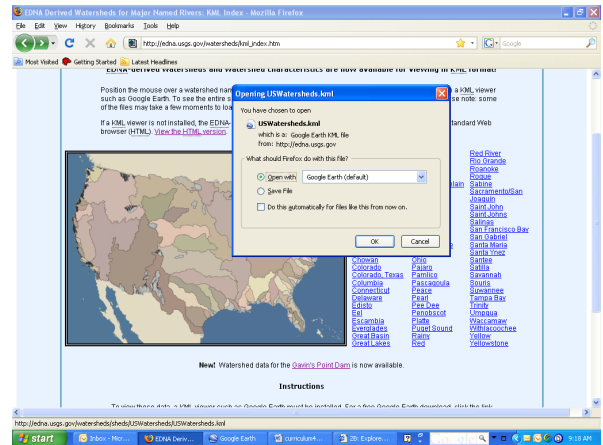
EDNA Derived Watersheds for Major Named Rivers: KML Index - Mozilla Firefox

File Edit View History Bookmarks Tools Help

http://edna.usgs.gov/watersheds/kml_index.htm

Google

Most Visited Getting Started Latest Headlines

EDNA-derived watersheds and watershed characteristics are now available for viewing in KML format!

Position the mouse over a watershed nam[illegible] a KML viewer such as Google Earth. To see the entire s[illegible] note: some of the files may take a few moments to loa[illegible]

If a KML viewer is not installed, the EDNA-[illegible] standard Web browser (HTML). View the HTML version.

Opening USWatersheds.kml

You have chosen to open

USWatersheds.kml

which is a: Google Earth KML file

from: http://edna.usgs.gov

What should Firefox do with this file?

Open with Google Earth (default)

Save File

Do this automatically for files like this from now on.

OK Cancel

Red River
Rio Grande
Roanoke
Rogue
Sabine
Sacramento/San Joaquin
Saint John
Saint Johns
Salinas
San Francisco Bay
San Gabriel
Santa Maria
Santa Ynez
Santee
Satilla
Savannah
Souris
Suwannee
Tampa Bay
Trinity
Umpqua
Waccamaw
Withlacoochee
Yellow
Yellowstone

Chowan
Colorado
Colorado, Texas
Columbia
Connecticut
Delaware
Edisto
Eel
Escambia
Everglades
Great Basin
Great Lakes

Ohio
Pajaro
Pamlico
Pascagoula
Peace
Pearl
Pee Dee
Penobscot
Platte
Puget Sound
Rainy
Red

New! Watershed data for the Gavin's Point Dam is now available.

Instructions

http://edna.usgs.gov/watersheds/sheds/USWatersheds.kml

start Inbox - Micr... EDNA Deriv... Google Earth curriculum4... 2B: Explore... 9:18 AM